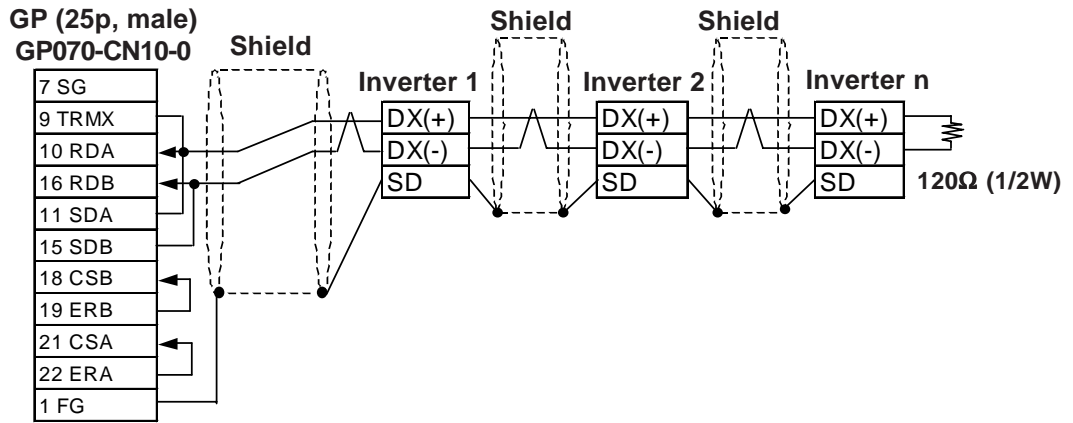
GP (25p, male)
GP070-CN10-0

Shield

| 7 SG |
| 9 TRMX |
| 10 RDA |
| 16 RDB |
| 11 SDA |
| 15 SDB |
| 18 CSB |
| 19 ERB |
| 21 CSA |
| 22 ERA |
| 1 FG |

Inverter 1

| DX(+) |
| DX(-) |
| SD |

Shield

Inverter 2

| DX(+) |
| DX(-) |
| SD |

Shield

Inverter n

| DX(+) |
| DX(-) |
| SD |

120Ω (1/2W)